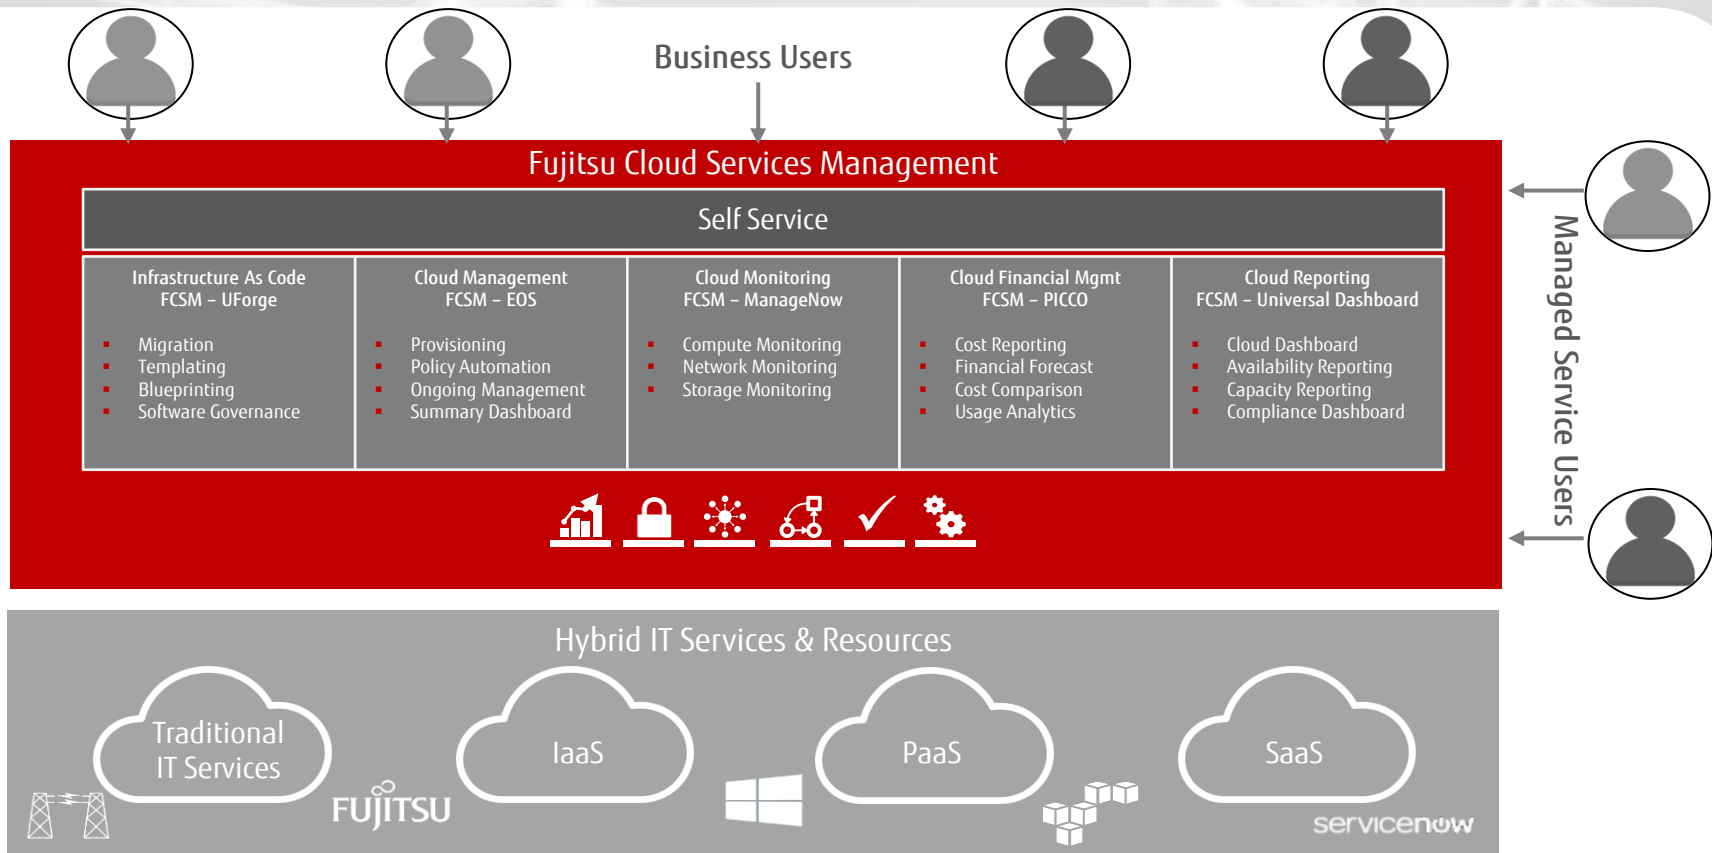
Business Users

Fujitsu Cloud Services Management

Self Service

| Infrastructure As Code FCSM – UForge | Cloud Management FCSM – EOS | Cloud Monitoring FCSM – ManageNow | Cloud Financial Mgmt FCSM – PICCO | Cloud Reporting FCSM – Universal Dashboard |
|---|---|---|---|---|
| ▪ Migration ▪ Templating ▪ Blueprinting ▪ Software Governance | ▪ Provisioning ▪ Policy Automation ▪ Ongoing Management ▪ Summary Dashboard | ▪ Compute Monitoring ▪ Network Monitoring ▪ Storage Monitoring | ▪ Cost Reporting ▪ Financial Forecast ▪ Cost Comparison ▪ Usage Analytics | ▪ Cloud Dashboard ▪ Availability Reporting ▪ Capacity Reporting ▪ Compliance Dashboard |

Managed Service Users

Hybrid IT Services & Resources

Traditional IT Services

FUJITSU

IaaS

PaaS

SaaS

servicenow